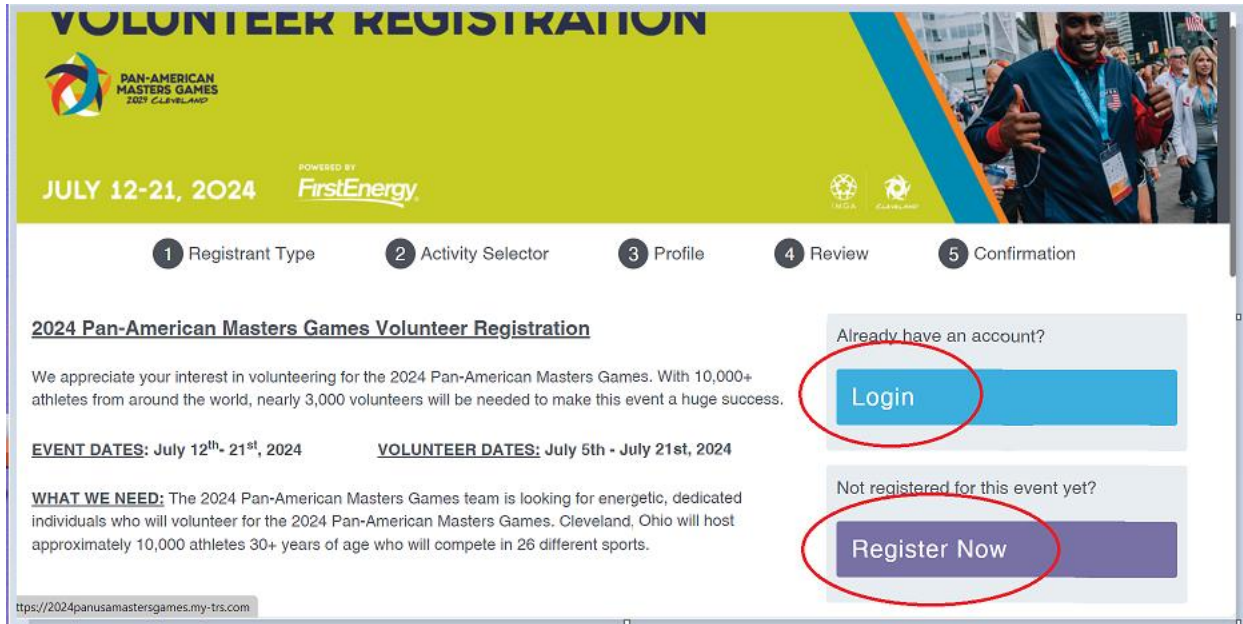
VOLUNTEER REGISTRATION

PAN-AMERICAN MASTERS GAMES 2024 CLEVELAND

JULY 12-21, 2024

POWERED BY FirstEnergy

IMGA CLEVELAND

1 Registrant Type 2 Activity Selector 3 Profile 4 Review 5 Confirmation

2024 Pan-American Masters Games Volunteer Registration

We appreciate your interest in volunteering for the 2024 Pan-American Masters Games. With 10,000+ athletes from around the world, nearly 3,000 volunteers will be needed to make this event a huge success.

EVENT DATES: July 12$^{th}$- 21$^{st}$, 2024 VOLUNTEER DATES: July 5th - July 21st, 2024

WHAT WE NEED: The 2024 Pan-American Masters Games team is looking for energetic, dedicated individuals who will volunteer for the 2024 Pan-American Masters Games. Cleveland, Ohio will host approximately 10,000 athletes 30+ years of age who will compete in 26 different sports.

Already have an account?

Login

Not registered for this event yet?

Register Now

ttps://2024panusamastersgames.my-trs.com